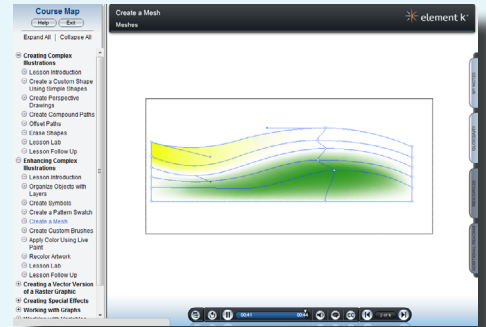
Course Map
Help Exit
Expand All | Collapse All
Creating Complex Illustrations
Lesson Introduction
Create a Custom Shape Using Simple Shapes
Create Perspective Drawings
Create Compound Paths
Offset Paths
Erase Shapes
Lesson Lab
Lesson Follow Up
Enhancing Complex Illustrations
Lesson Introduction
Organize Objects with Layers
Create Symbols
Create a Pattern Swatch
Create a Mesh
Create Custom Brushes
Apply Color Using Live Paint
Recolor Artwork
Lesson Lab
Lesson Follow Up
Creating a Vector Version of a Raster Graphic
Creating Special Effects
Working with Graphs

Create a Mesh
Meshes
element k

00:41
00:54
2 of 6
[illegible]
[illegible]
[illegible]
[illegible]